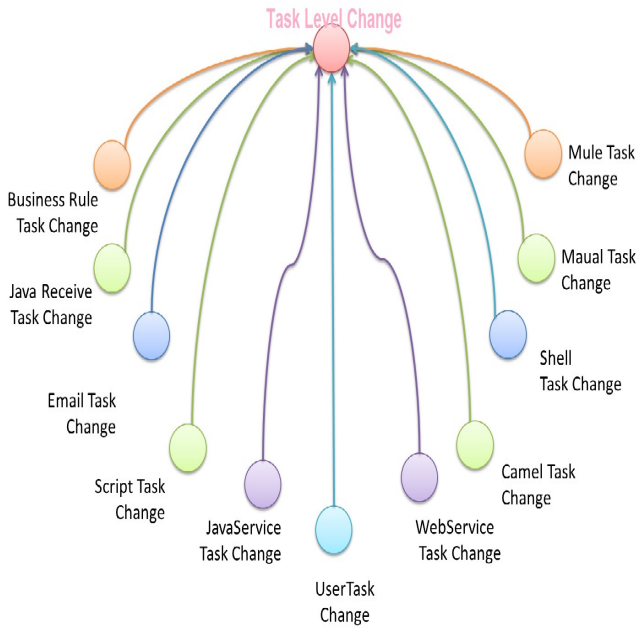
Task Level Change

Business Rule Task Change

Mule Task Change

Java Receive Task Change

Maual Task Change

Shell Task Change

Email Task Change

Script Task Change

Camel Task Change

JavaService Task Change

WebService Task Change

UserTask Change